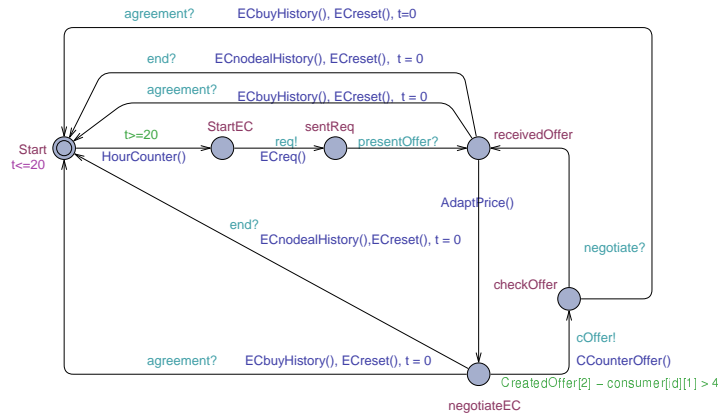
agreement?
ECbuyHistory(), ECreset(), t=0
end?
ECnodealHistory(), ECreset(), t = 0
agreement?
ECbuyHistory(), ECreset(), t = 0
Start
t<=20
t>=20
HourCounter()
StartEC
req!
ECreq()
sentReq
presentOffer?
receivedOffer
AdaptPrice()
end?
ECnodealHistory(),ECreset(), t = 0
negotiate?
checkOffer
cOffer!
CCounterOffer()
agreement?
ECbuyHistory(), ECreset(), t = 0
CreatedOffer[2] - consumer[id][1] > 4
negotiateEC